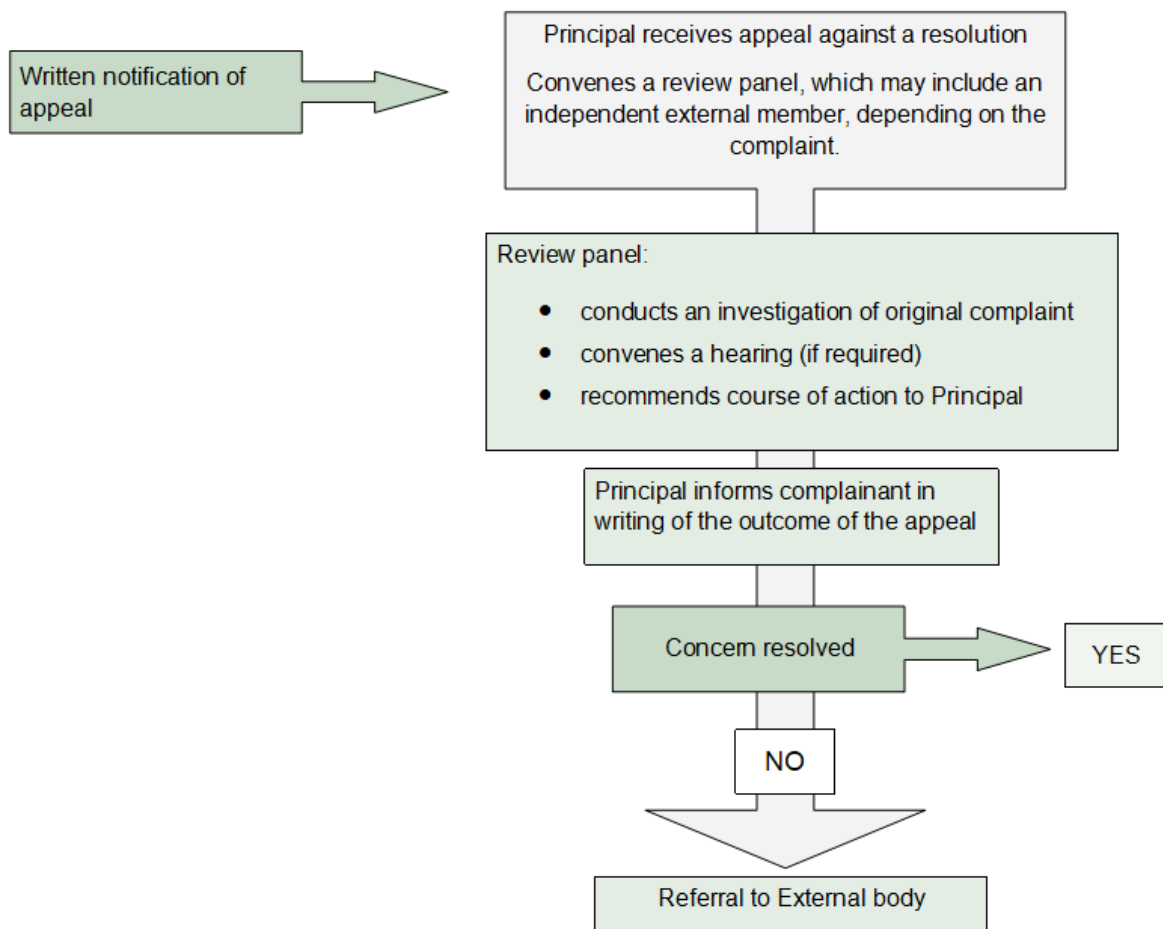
Written notification of appeal

Principal receives appeal against a resolution

Convenes a review panel, which may include an independent external member, depending on the complaint.

Review panel:

- conducts an investigation of original complaint
- convenes a hearing (if required)
- recommends course of action to Principal

Principal informs complainant in writing of the outcome of the appeal

Concern resolved

YES

NO

Referral to External body